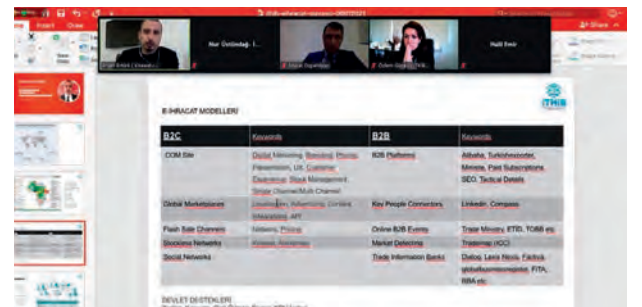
Insert Draw
Share
Nur Üstündağ
Halil Emir
E-İHRACAT MODELLERİ
İTHİB

| B2C | Keywords | B2B | Keywords |
|---|---|---|---|
| .COM Site | Digital Marketing, Branding, Pricing, Presentation, UX, Customer Experience, Stock Management, Single Channel/Multi Channel | B2B Platforms | Alibaba, Turkishexporter, Mimeta, Paid Subscriptions, SEO, Tactical Details |
| Global Marketplaces | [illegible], Advertising, Content, Integrations, API | Key People Connectors | LinkedIn, Compass |
| Flash Sale Channels | Network, Pricing | Online B2B Events | Trade Ministry, ETID, TOBB etc. |
| Shopping Networks | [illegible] | Market Detecting | Trademap (ICC) |
| Social Networks | | Trade Information Banks | Datlog, Lens Nova, Fibre2fashion, globaltrademonitor, FITA, RBA etc. |

DEVLET DESTEKLERİ